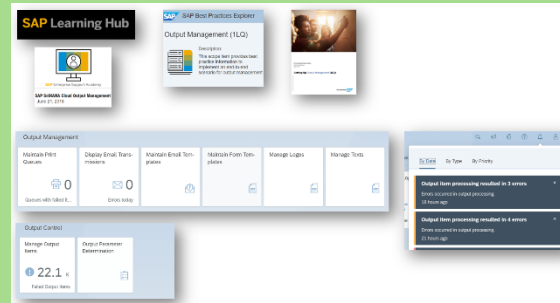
SAP Learning Hub

SAP S/4HANA Cloud Output Management
June 21, 2018

SAP Best Practices Explorer

Output Management (1LQ)

Description
This scope item provides best practice information to implement an end-to-end scenario for output management

Output Management

Maintain Print Queues

0

Queues with failed it...

Display Email Transmissions

0

Errors today

Maintain Email Templates

Maintain Form Templates

Manage Logos

Manage Texts

Output Control

Manage Output Items

22.1 k

Failed Output Items

Output Parameter Determination

By Date

By Type

By Priority

Output item processing resulted in 3 errors

Errors occurred in output processing.

18 hours ago

Output item processing resulted in 4 errors

Errors occurred in output processing.

21 hours ago